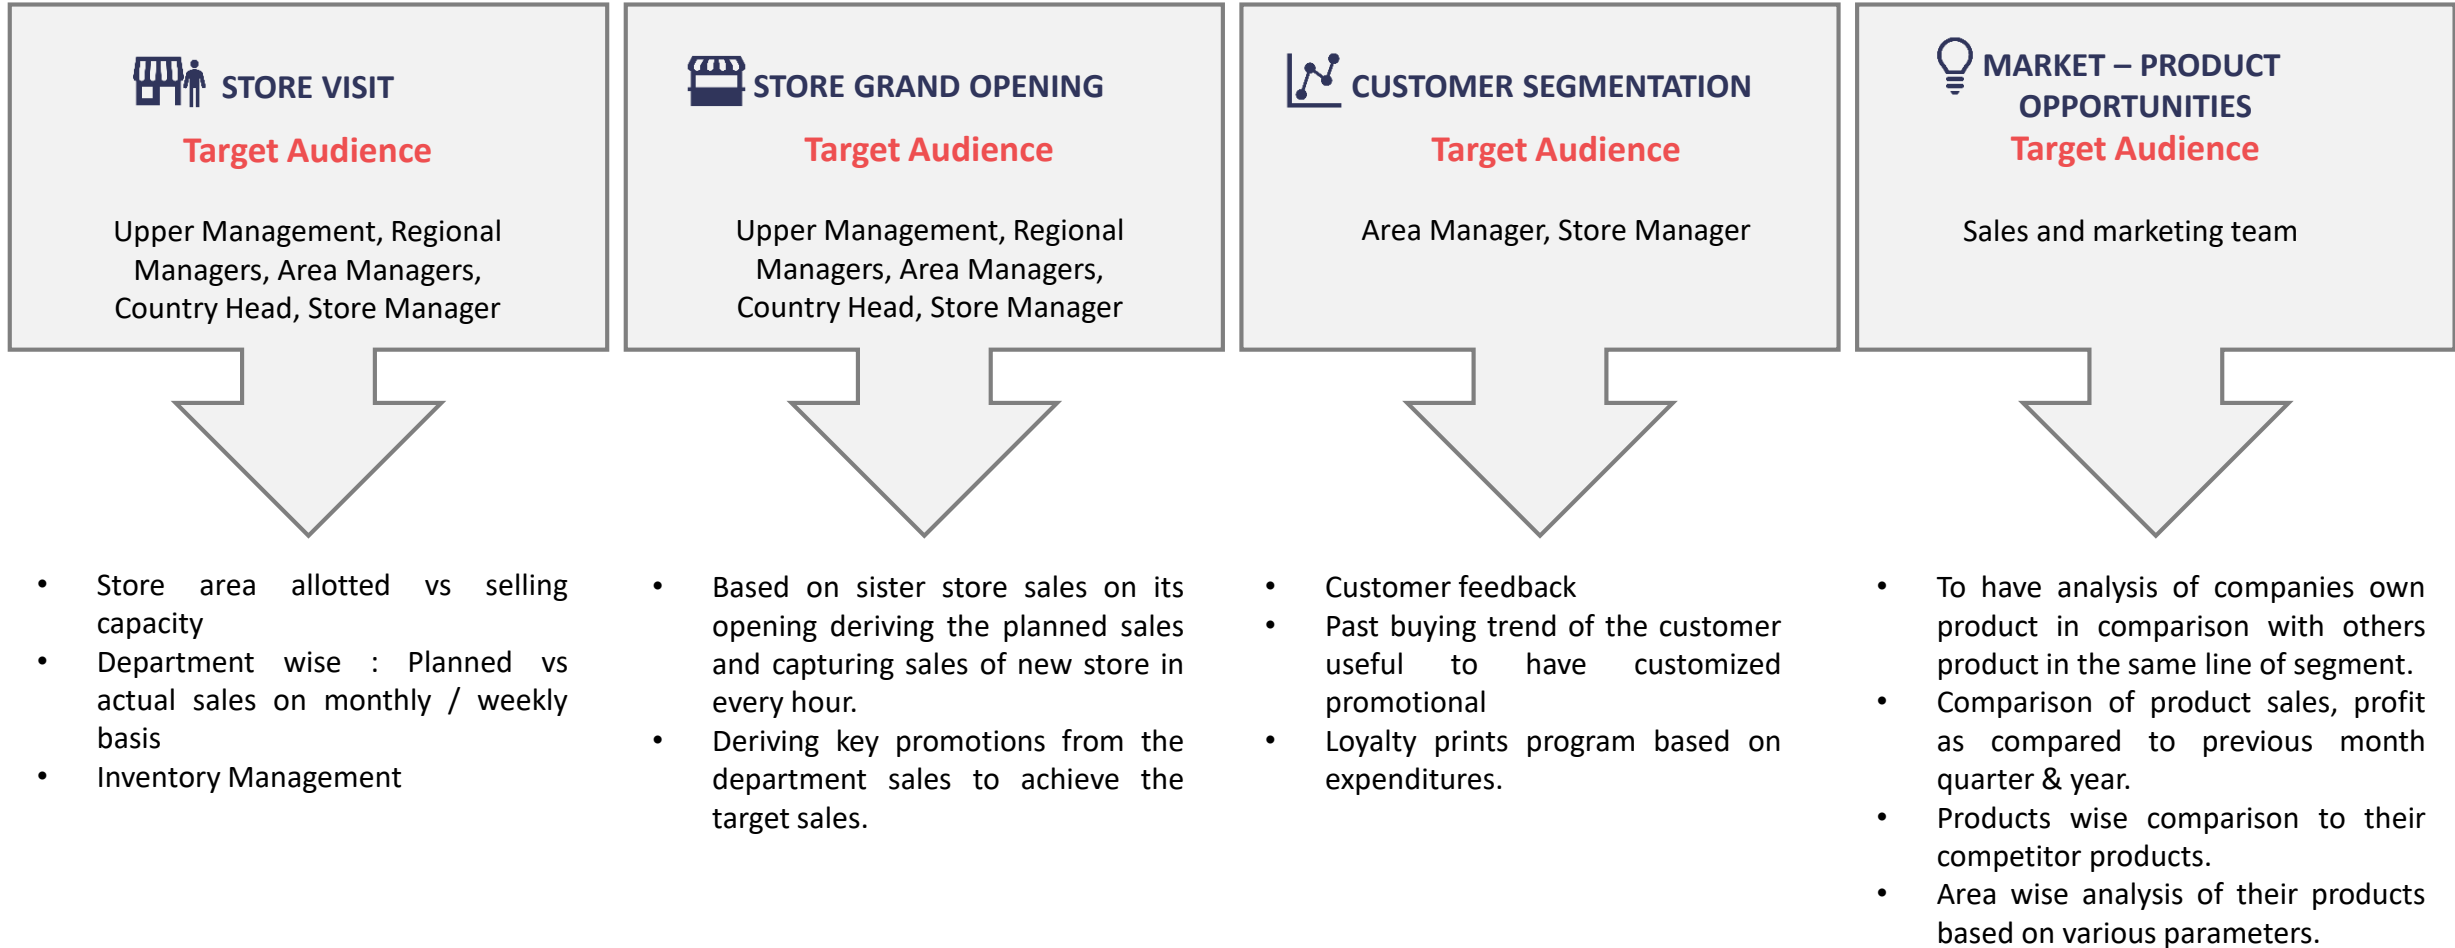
STORE VISIT

Target Audience

Upper Management, Regional Managers, Area Managers, Country Head, Store Manager

- Store area allotted vs selling capacity
- Department wise : Planned vs actual sales on monthly / weekly basis
- Inventory Management

STORE GRAND OPENING

Target Audience

Upper Management, Regional Managers, Area Managers, Country Head, Store Manager

- Based on sister store sales on its opening deriving the planned sales and capturing sales of new store in every hour.
- Deriving key promotions from the department sales to achieve the target sales.

CUSTOMER SEGMENTATION

Target Audience

Area Manager, Store Manager

- Customer feedback
- Past buying trend of the customer useful to have customized promotional
- Loyalty prints program based on expenditures.

MARKET – PRODUCT OPPORTUNITIES

Target Audience

Sales and marketing team

- To have analysis of companies own product in comparison with others product in the same line of segment.
- Comparison of product sales, profit as compared to previous month quarter & year.
- Products wise comparison to their competitor products.
- Area wise analysis of their products based on various parameters.